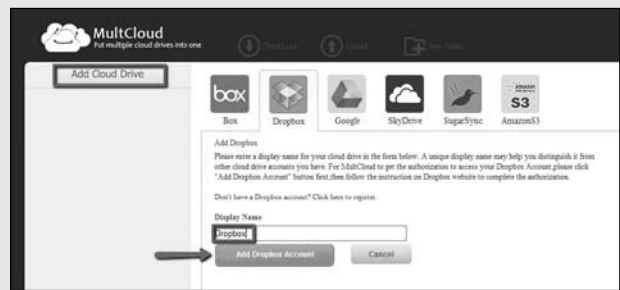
MultCloud
Put multiple cloud drives into one

Download
Upload
New Folder

Add Cloud Drive

box
Box
Dropbox
Google
SkyDrive
SugarSync
amazon
S3
AmazonS3

Add Dropbox
Please enter a display name for your cloud drive in the form below. A unique display name may help you distinguish it from other cloud drive accounts you have. For MultCloud to get the authorization to access your Dropbox Account,please click "Add Dropbox Account" button first,then follow the instruction on Dropbox website to complete the authorization.

Don't have a Dropbox account? Click here to register.

Display Name
Dropbox

Add Dropbox Account
Cancel